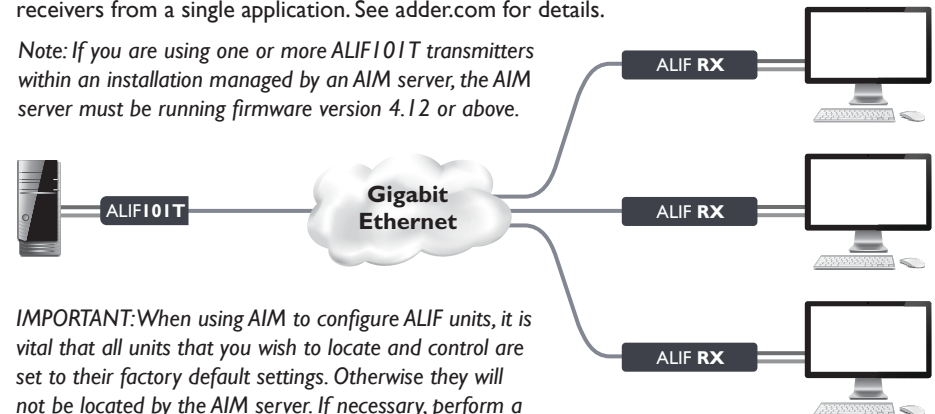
receivers from a single application. See adder.com for details.

Note: If you are using one or more ALIF101T transmitters within an installation managed by an AIM server, the AIM server must be running firmware version 4.12 or above.

ALIF RX

ALIF101T

Gigabit Ethernet

ALIF RX

ALIF RX

IMPORTANT: When using AIM to configure ALIF units, it is vital that all units that you wish to locate and control are set to their factory default settings. Otherwise they will not be located by the AIM server. If necessary, perform a